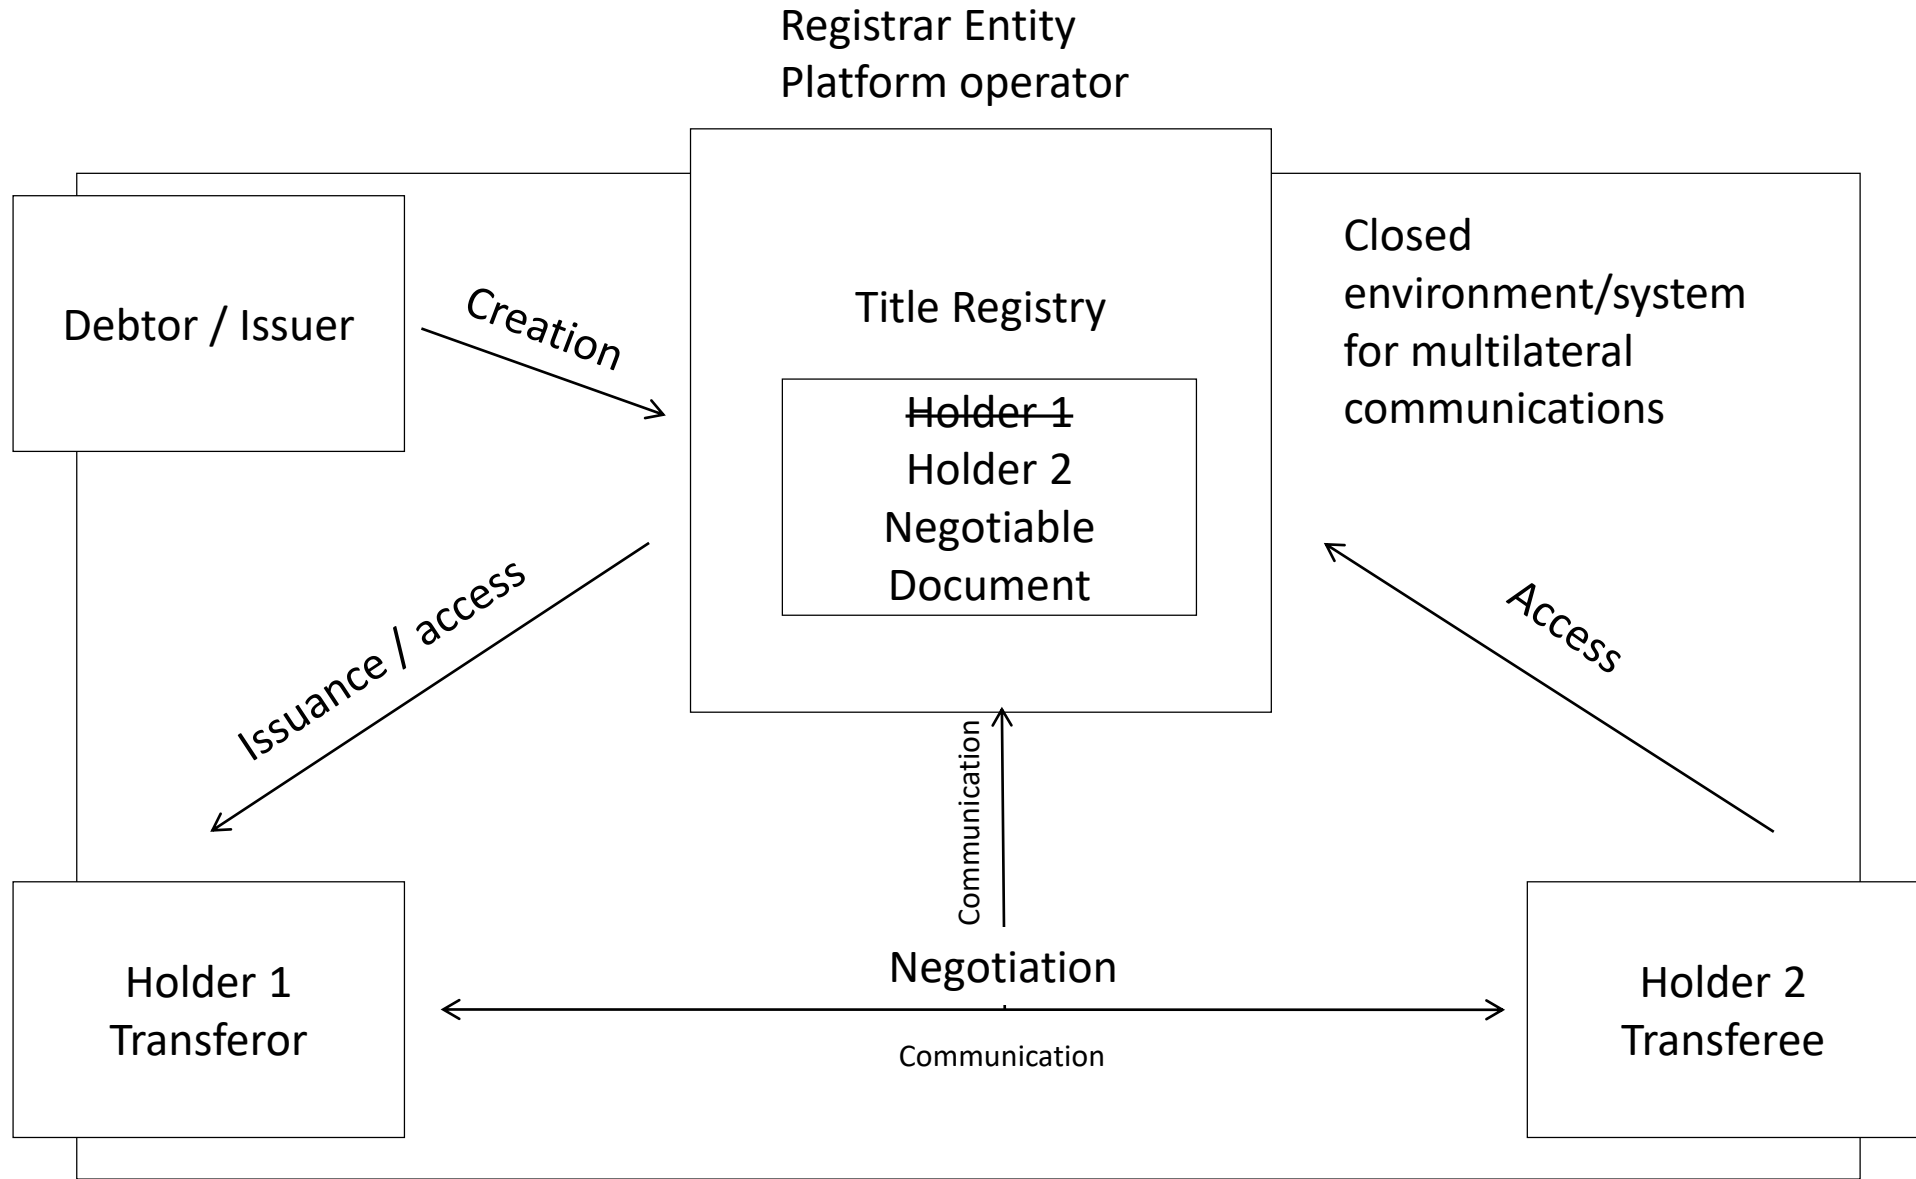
Registrar Entity
Platform operator

Debtor / Issuer

Creation

Title Registry

~~Holder 1~~
Holder 2
Negotiable
Document

Closed environment/system for multilateral communications

Issuance / access

Access

Communication

Holder 1
Transferor

Negotiation

Communication

Holder 2
Transferee